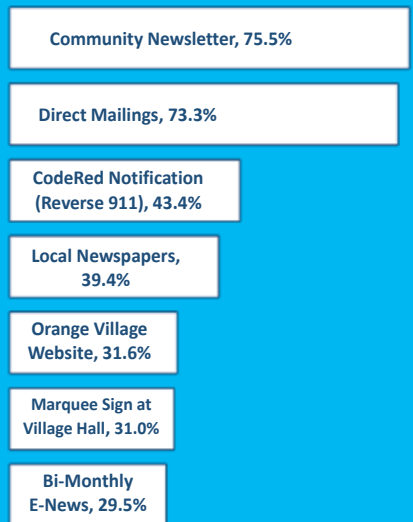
Community Newsletter, 75.5%

Direct Mailings, 73.3%

CodeRed Notification (Reverse 911), 43.4%

Local Newspapers, 39.4%

Orange Village Website, 31.6%

Marquee Sign at Village Hall, 31.0%

Bi-Monthly E-News, 29.5%